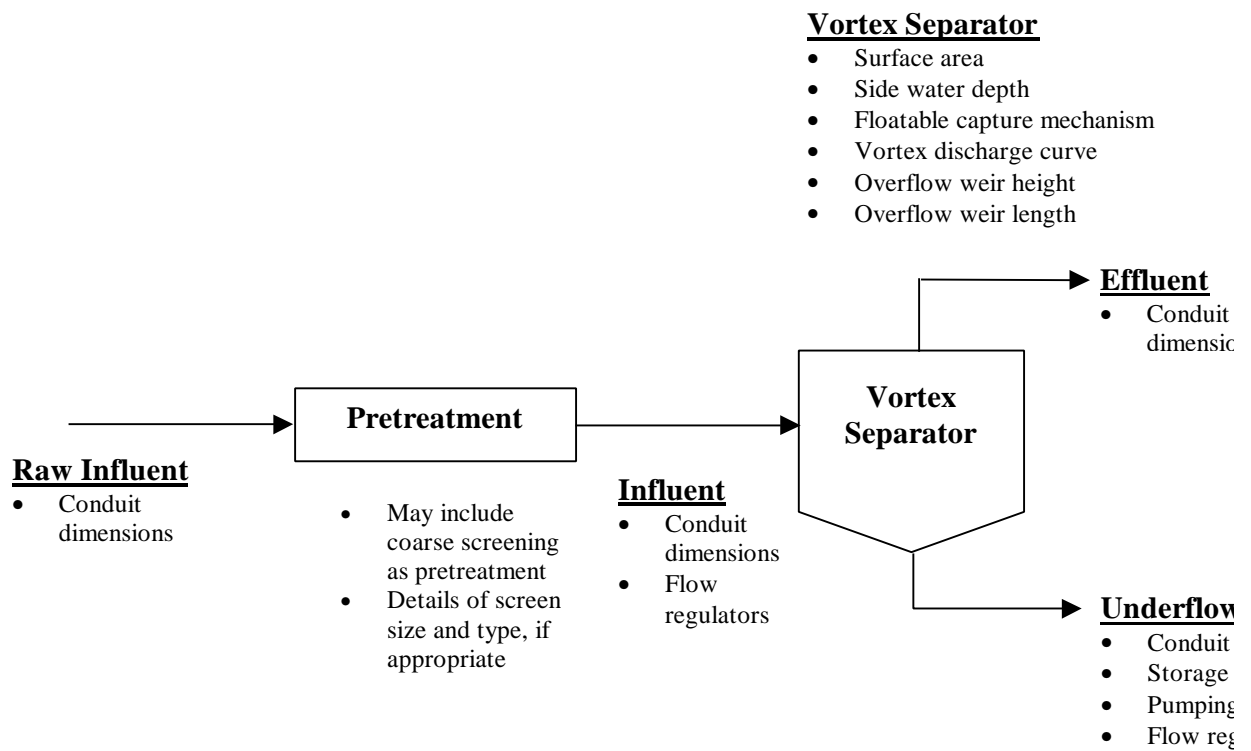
**Vortex Separator**
- Surface area
- Side water depth
- Floatable capture mechanism
- Vortex discharge curve
- Overflow weir height
- Overflow weir length

**Effluent**
- Conduit dimensio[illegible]

Pretreatment

Vortex Separator

**Raw Influent**
- Conduit dimensions

- May include coarse screening as pretreatment
- Details of screen size and type, if appropriate

**Influent**
- Conduit dimensions
- Flow regulators

**Underflow**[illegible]
- Conduit
- Storage
- Pumping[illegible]
- Flow reg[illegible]